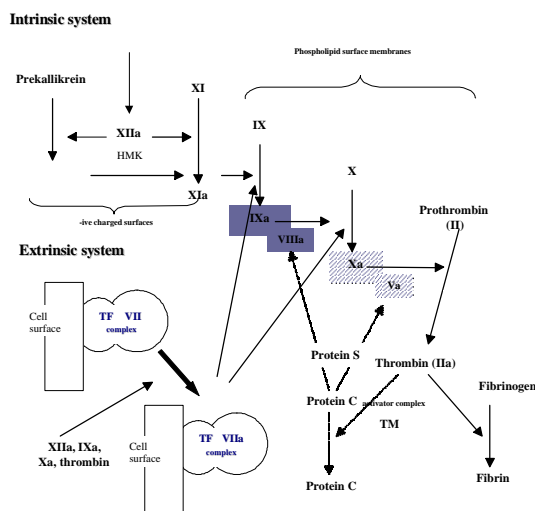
Intrinsic system

Phospholipid surface membranes

Prekallikrein

XI

XIIa

HMK

IX

XIa

-ive charged surfaces

X

IXa

VIIIa

Prothrombin (II)

Extrinsic system

Xa

Va

Cell surface

TF VII complex

Protein S

Thrombin (IIa)

Fibrinogen

Protein C activator complex

TM

XIIa, IXa, Xa, thrombin

Cell surface

TF VIIa complex

Protein C

Fibrin